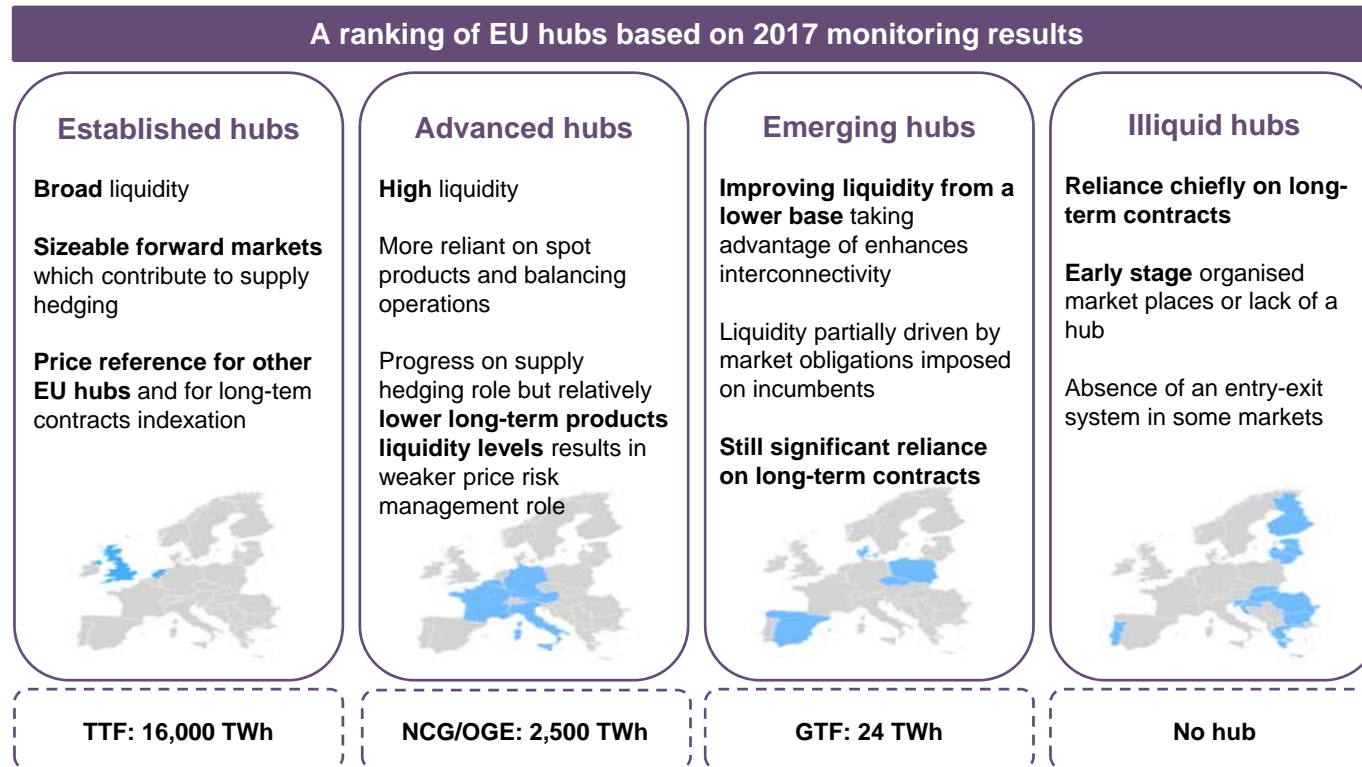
A ranking of EU hubs based on 2017 monitoring results

Established hubs

Broad liquidity

Sizeable forward markets which contribute to supply hedging

Price reference for other EU hubs and for long-tem contracts indexation

Advanced hubs

High liquidity

More reliant on spot products and balancing operations

Progress on supply hedging role but relatively lower long-term products liquidity levels results in weaker price risk management role

Emerging hubs

Improving liquidity from a lower base taking advantage of enhances interconnectivity

Liquidity partially driven by market obligations imposed on incumbents

Still significant reliance on long-term contracts

Illiquid hubs

Reliance chiefly on long-term contracts

Early stage organised market places or lack of a hub

Absence of an entry-exit system in some markets

TTF: 16,000 TWh

NCG/OGE: 2,500 TWh

GTF: 24 TWh

No hub